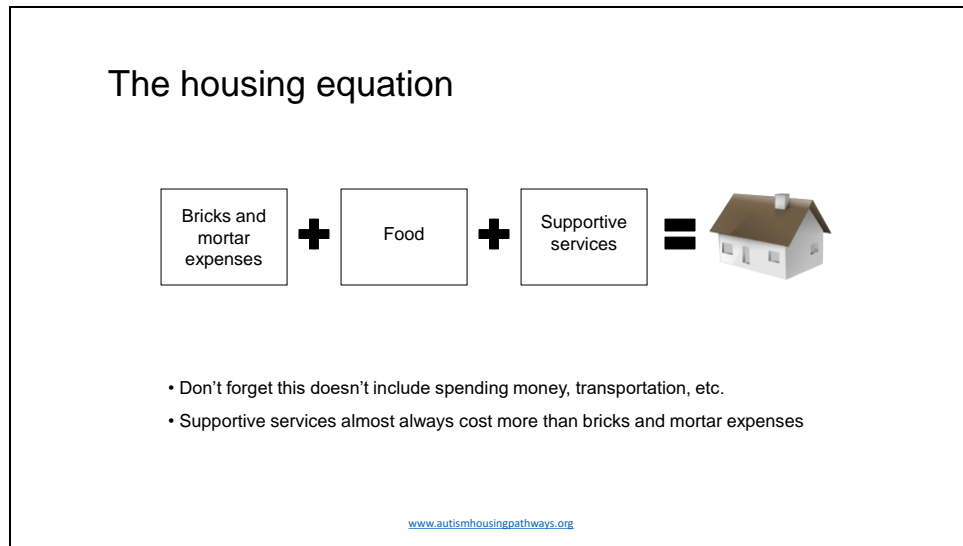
The housing equation

Bricks and mortar expenses + Food + Supportive services =

• Don’t forget this doesn’t include spending money, transportation, etc.

• Supportive services almost always cost more than bricks and mortar expenses

www.autismhousingpathways.org